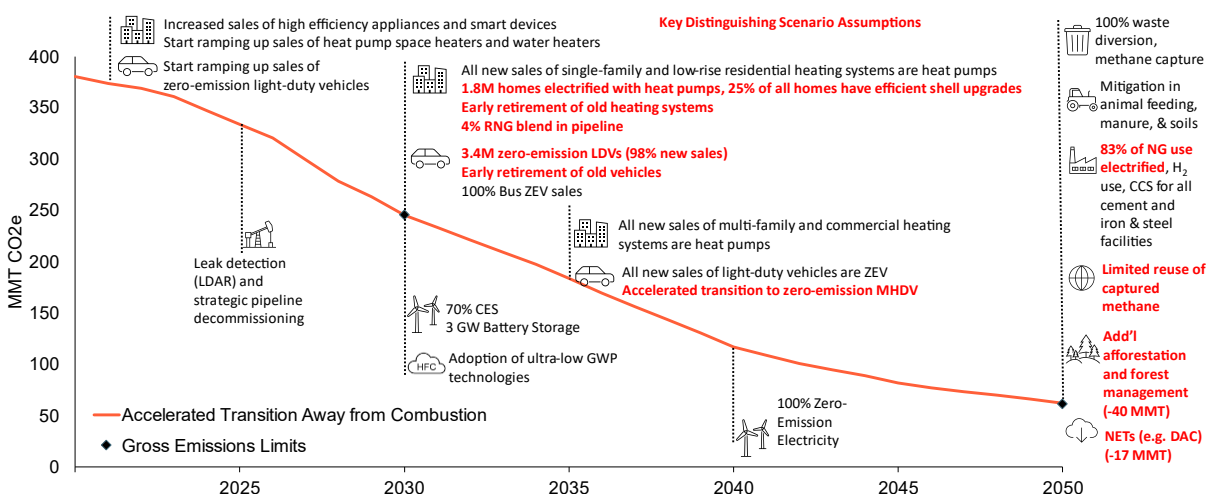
Key Distinguishing Scenario Assumptions

Increased sales of high efficiency appliances and smart devices
Start ramping up sales of heat pump space heaters and water heaters

Start ramping up sales of zero-emission light-duty vehicles

All new sales of single-family and low-rise residential heating systems are heat pumps
1.8M homes electrified with heat pumps, 25% of all homes have efficient shell upgrades
Early retirement of old heating systems
4% RNG blend in pipeline

3.4M zero-emission LDVs (98% new sales)
Early retirement of old vehicles
100% Bus ZEV sales

All new sales of multi-family and commercial heating systems are heat pumps

All new sales of light-duty vehicles are ZEV
Accelerated transition to zero-emission MHDV

Leak detection (LDAR) and strategic pipeline decommissioning

70% CES
3 GW Battery Storage

HFC
Adoption of ultra-low GWP technologies

100% Zero-Emission Electricity

100% waste diversion, methane capture

Mitigation in animal feeding, manure, & soils

83% of NG use electrified, $H_2$ use, CCS for all cement and iron & steel facilities

Limited reuse of captured methane

Add'l afforestation and forest management (-40 MMT)

NETs (e.g. DAC) (-17 MMT)

Accelerated Transition Away from Combustion
Gross Emissions Limits

MMT CO2e

400
350
300
250
200
150
100
50
0

2025
2030
2035
2040
2045
2050